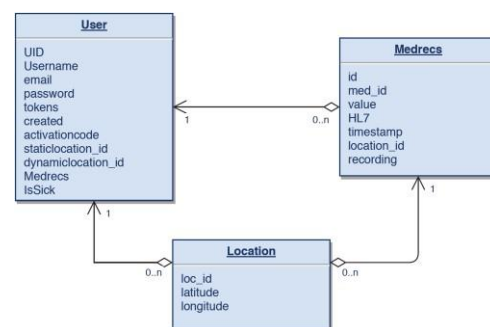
User

UID
Username
email
password
tokens
created
activationcode
staticlocation_id
dynamiclocation_id
Medrecs
IsSick

Medrecs

id
med_id
value
HL7
timestamp
location_id
recording

1
0..n

Location

loc_id
latitude
longitude

1
0..n
0..n
1